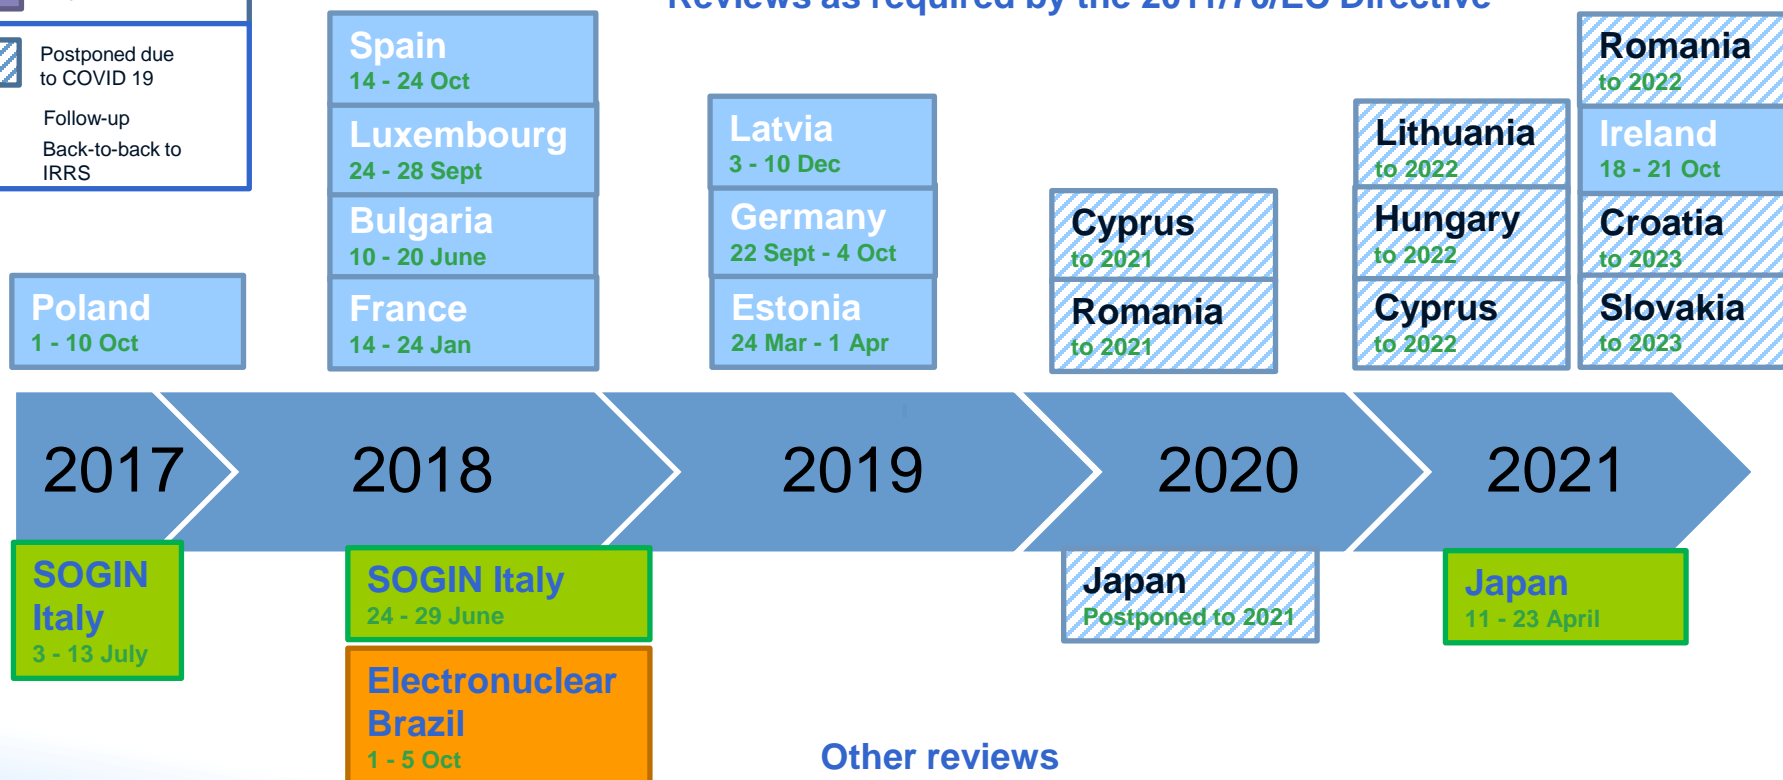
Reviews as required by the 2011/70/EU Directive

Postponed due to COVID 19

Follow-up

Back-to-back to IRRS

Poland
1 - 10 Oct

Spain
14 - 24 Oct

Luxembourg
24 - 28 Sept

Bulgaria
10 - 20 June

France
14 - 24 Jan

Latvia
3 - 10 Dec

Germany
22 Sept - 4 Oct

Estonia
24 Mar - 1 Apr

Cyprus
to 2021

Romania
to 2021

Lithuania
to 2022

Hungary
to 2022

Cyprus
to 2022

Romania
to 2022

Ireland
18 - 21 Oct

Croatia
to 2023

Slovakia
to 2023

2017

2018

2019

2020

2021

SOGIN Italy
3 - 13 July

SOGIN Italy
24 - 29 June

Electronuclear Brazil
1 - 5 Oct

Japan
Postponed to 2021

Japan
11 - 23 April

Other reviews